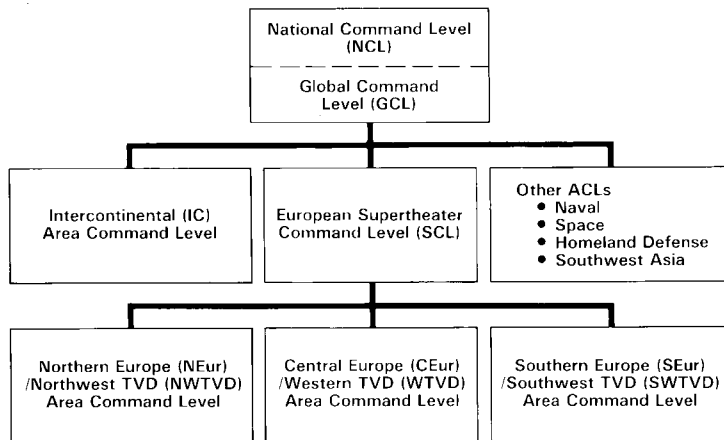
National Command Level (NCL)

Global Command Level (GCL)

Intercontinental (IC) Area Command Level

European Supertheater Command Level (SCL)

Other ACLs
• Naval
• Space
• Homeland Defense
• Southwest Asia

Northern Europe (NEur) /Northwest TVD (NWTVD) Area Command Level

Central Europe (CEur) /Western TVD (WTVD) Area Command Level

Southern Europe (SEur) /Southwest TVD (SWTVD) Area Command Level